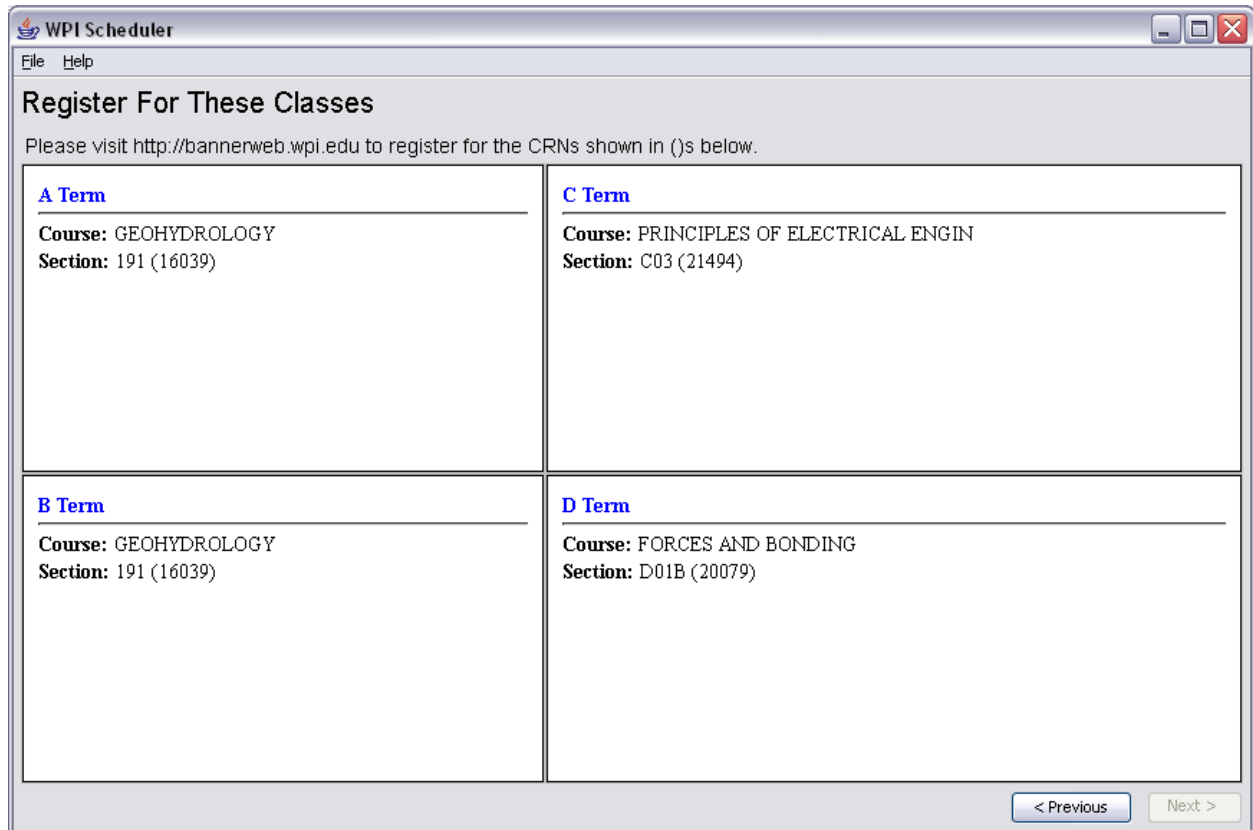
WPI Scheduler

File Help

Register For These Classes

Please visit http://bannerweb.wpi.edu to register for the CRNs shown in ()s below.

A Term

Course: GEOHYDROLOGY
Section: 191 (16039)

C Term

Course: PRINCIPLES OF ELECTRICAL ENGIN
Section: C03 (21494)

B Term

Course: GEOHYDROLOGY
Section: 191 (16039)

D Term

Course: FORCES AND BONDING
Section: D01B (20079)

< Previous Next >